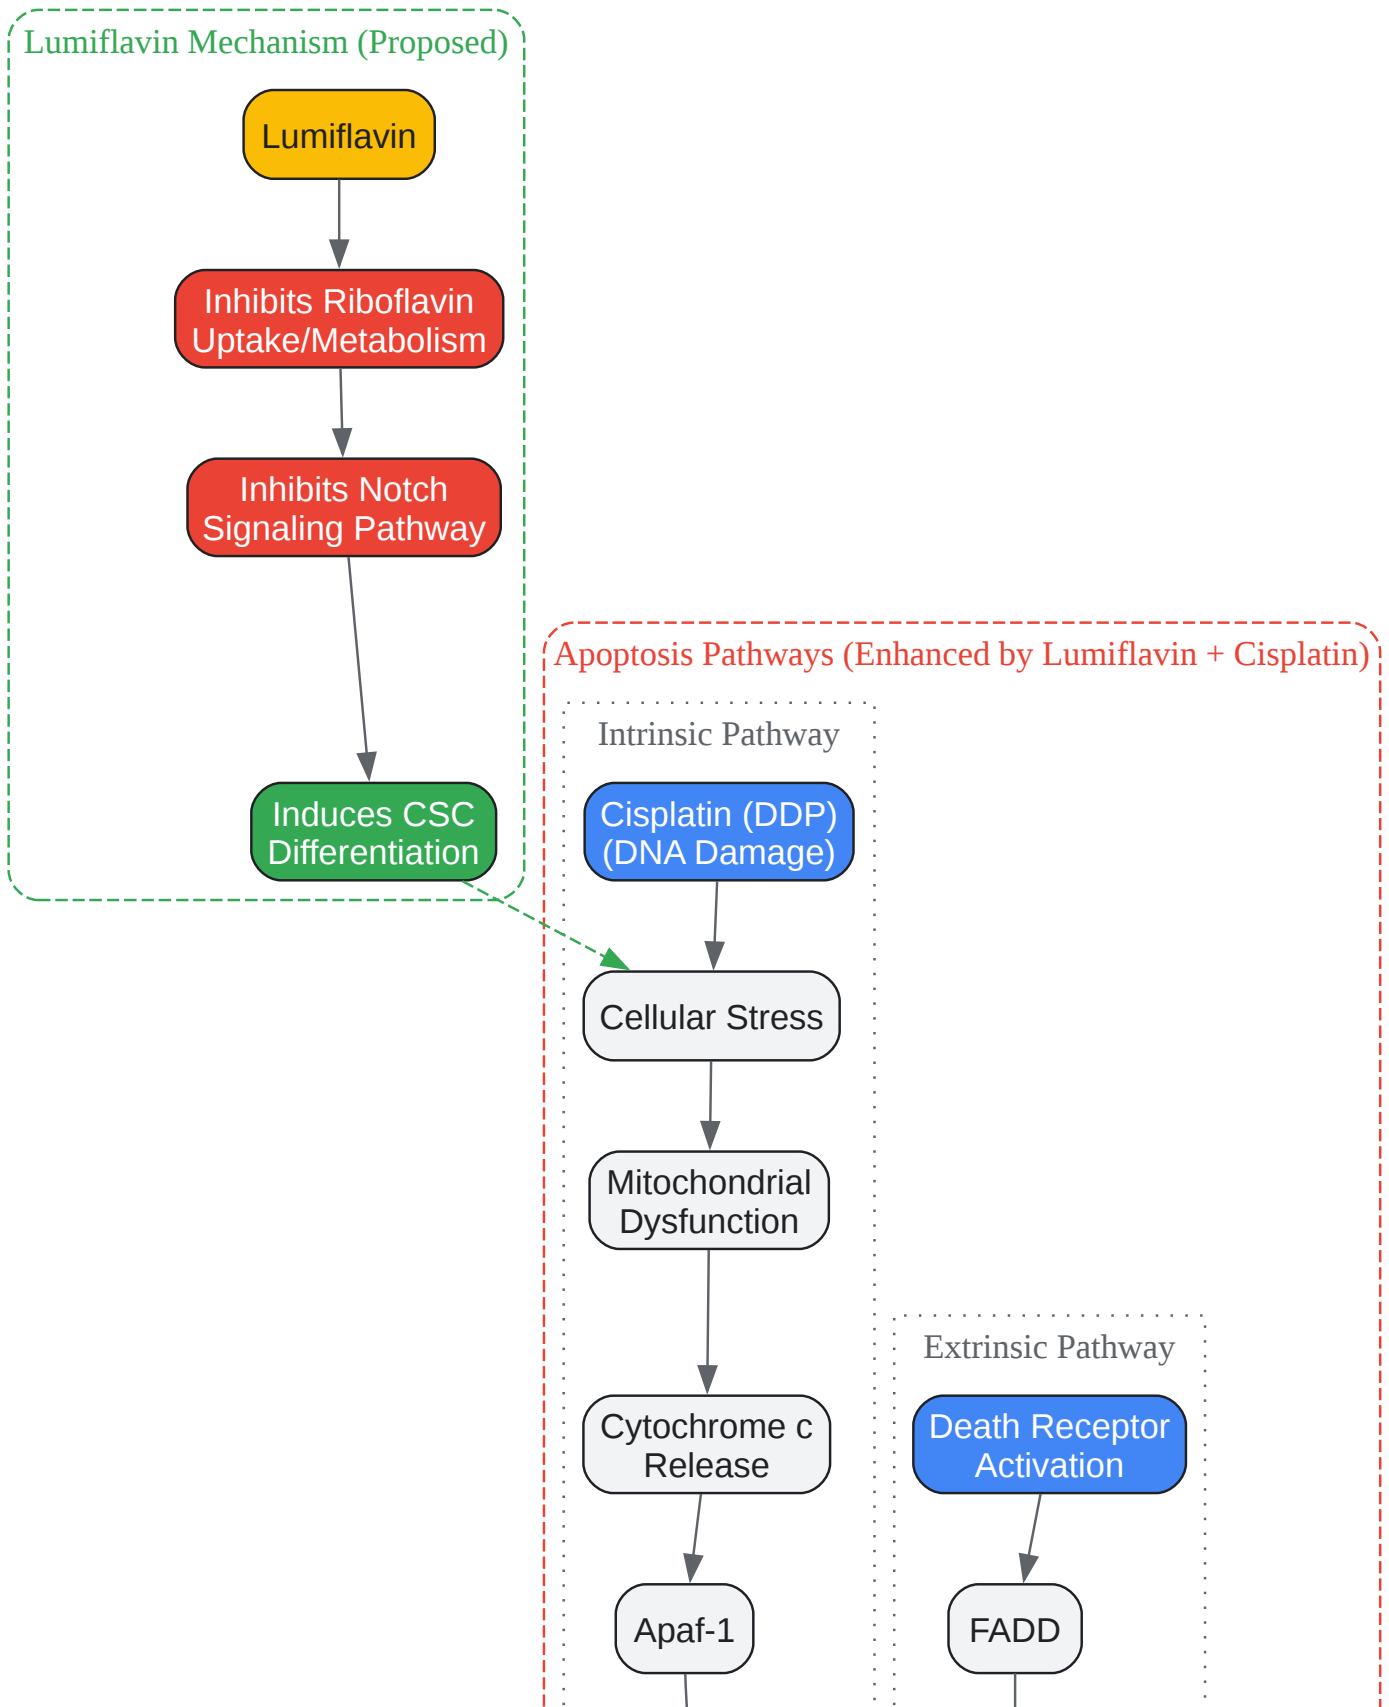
Lumiflavin Mechanism (Proposed)

Lumiflavin

Inhibits Riboflavin Uptake/Metabolism

Inhibits Notch Signaling Pathway

Induces CSC Differentiation

Apoptosis Pathways (Enhanced by Lumiflavin + Cisplatin)

Intrinsic Pathway

Cisplatin (DDP) (DNA Damage)

Cellular Stress

Mitochondrial Dysfunction

Cytochrome c Release

Apaf-1

Extrinsic Pathway

Death Receptor Activation

FADD